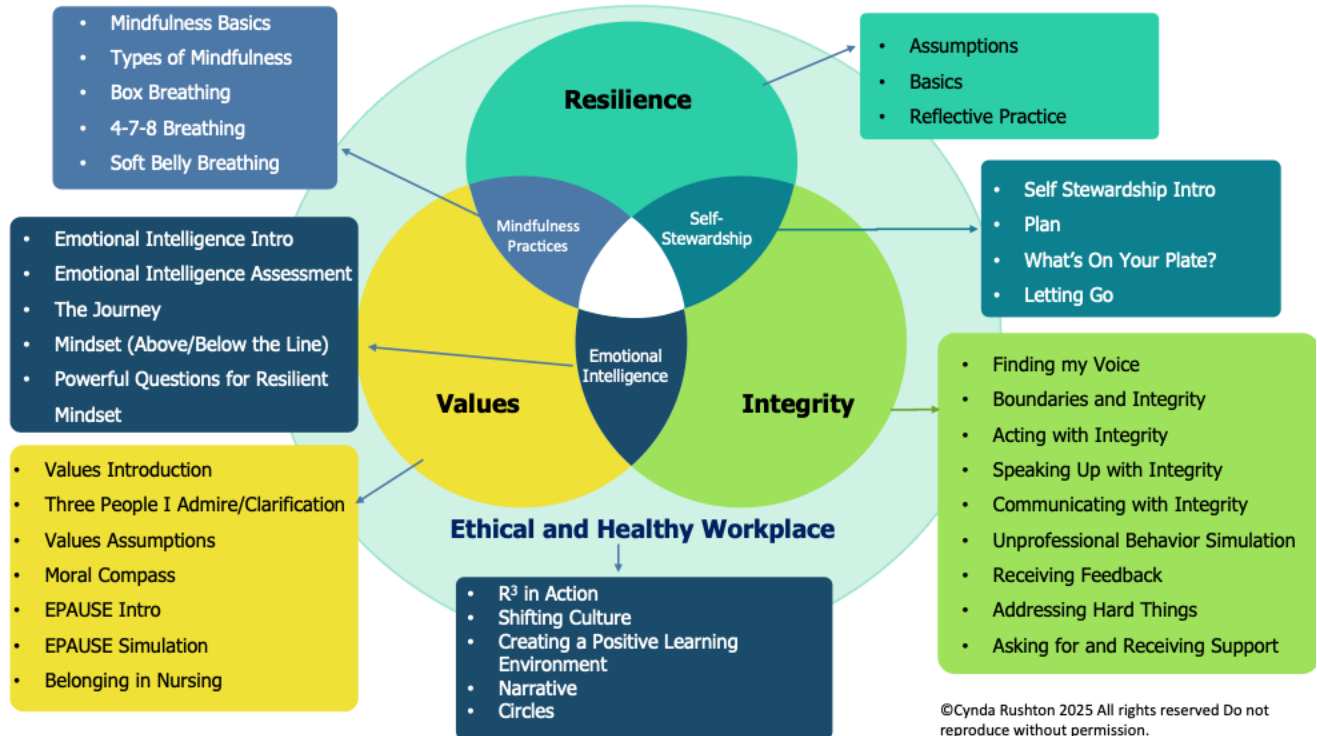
- Mindfulness Basics
- Types of Mindfulness
- Box Breathing
- 4-7-8 Breathing
- Soft Belly Breathing

Resilience

- Assumptions
- Basics
- Reflective Practice

Mindfulness Practices

Self-Stewardship

- Self Stewardship Intro
- Plan
- What's On Your Plate?
- Letting Go

- Emotional Intelligence Intro
- Emotional Intelligence Assessment
- The Journey
- Mindset (Above/Below the Line)
- Powerful Questions for Resilient Mindset

Emotional Intelligence

Values

Integrity

- Finding my Voice
- Boundaries and Integrity
- Acting with Integrity
- Speaking Up with Integrity
- Communicating with Integrity
- Unprofessional Behavior Simulation
- Receiving Feedback
- Addressing Hard Things
- Asking for and Receiving Support

- Values Introduction
- Three People I Admire/Clarification
- Values Assumptions
- Moral Compass
- EPAUSE Intro
- EPAUSE Simulation
- Belonging in Nursing

Ethical and Healthy Workplace

- $R^3$ in Action
- Shifting Culture
- Creating a Positive Learning Environment
- Narrative
- Circles

©Cynda Rushton 2025 All rights reserved Do not reproduce without permission.